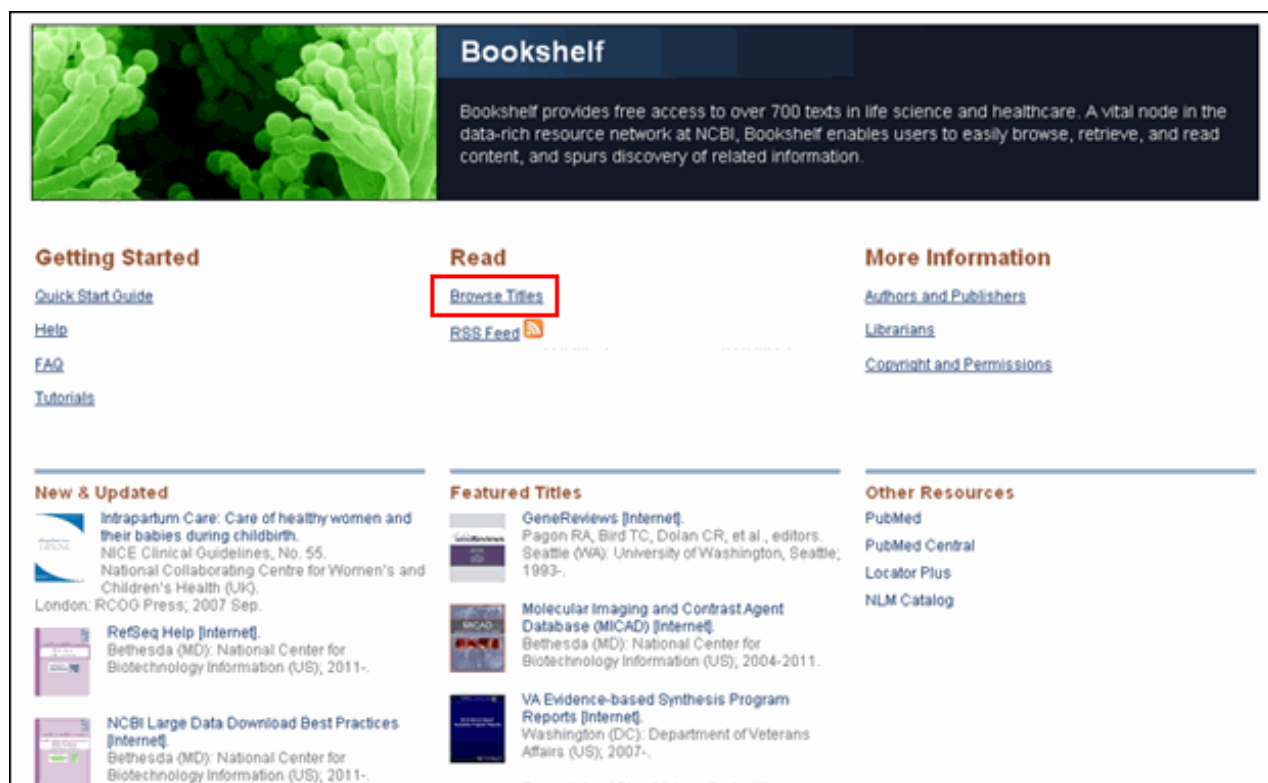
Bookshelf

Bookshelf provides free access to over 700 texts in life science and healthcare. A vital node in the data-rich resource network at NCBI, Bookshelf enables users to easily browse, retrieve, and read content, and spurs discovery of related information.

Getting Started

Quick Start Guide

Help

FAQ

Tutorials

Read

Browse Titles

RSS Feed

More Information

Authors and Publishers

Librarians

Copyright and Permissions

New & Updated

Intrapartum Care: Care of healthy women and their babies during childbirth.
NICE Clinical Guidelines, No. 55.
National Collaborating Centre for Women's and Children's Health (UK).
London: RCOG Press; 2007 Sep.

RefSeq Help [Internet].
Bethesda (MD): National Center for Biotechnology Information (US); 2011-.

NCBI Large Data Download Best Practices [Internet].
Bethesda (MD): National Center for Biotechnology Information (US); 2011-.

Featured Titles

GeneReviews [Internet].
Pagon RA, Bird TC, Dolan CR, et al., editors.
Seattle (WA): University of Washington, Seattle; 1993-.

Molecular Imaging and Contrast Agent Database (MICAD) [Internet].
Bethesda (MD): National Center for Biotechnology Information (US); 2004-2011.

VA Evidence-based Synthesis Program Reports [Internet].
Washington (DC): Department of Veterans Affairs (US); 2007-.

Other Resources

PubMed

PubMed Central

Locator Plus

NLM Catalog